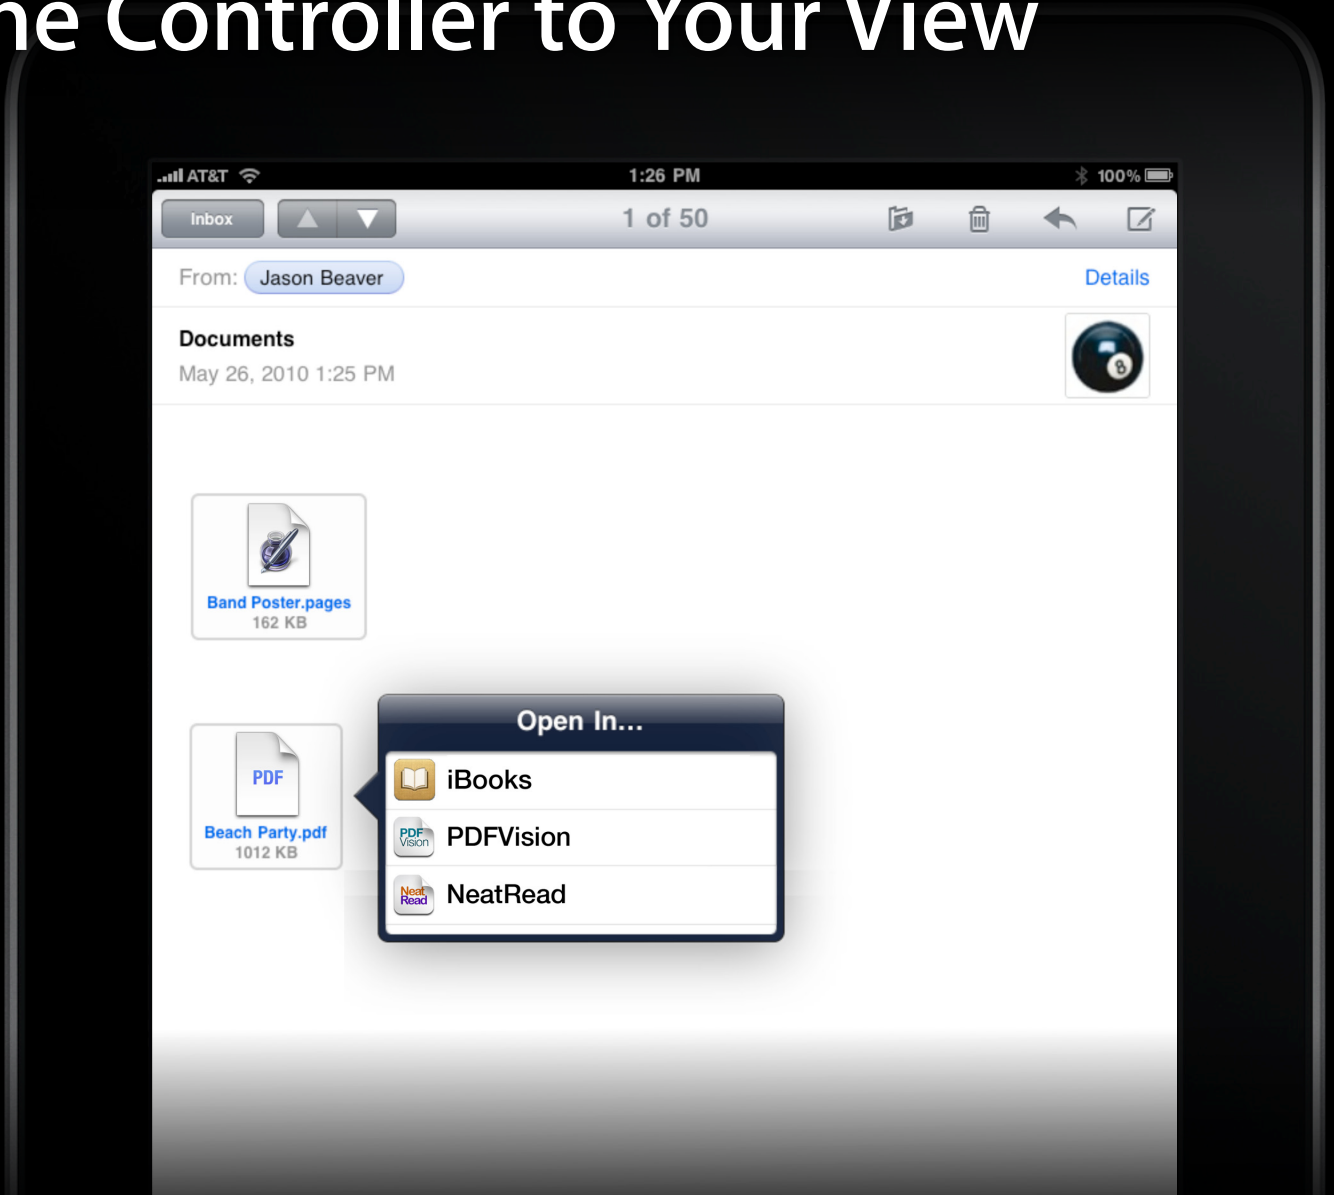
ne Controller to Your View

AT&T 1:26 PM 100%

Inbox

1 of 50

From: Jason Beaver

Details

Documents

May 26, 2010 1:25 PM

Band Poster.pages
162 KB

PDF
Beach Party.pdf
1012 KB

Open In...

iBooks

PDF Vision PDFVision

Neat Read NeatRead